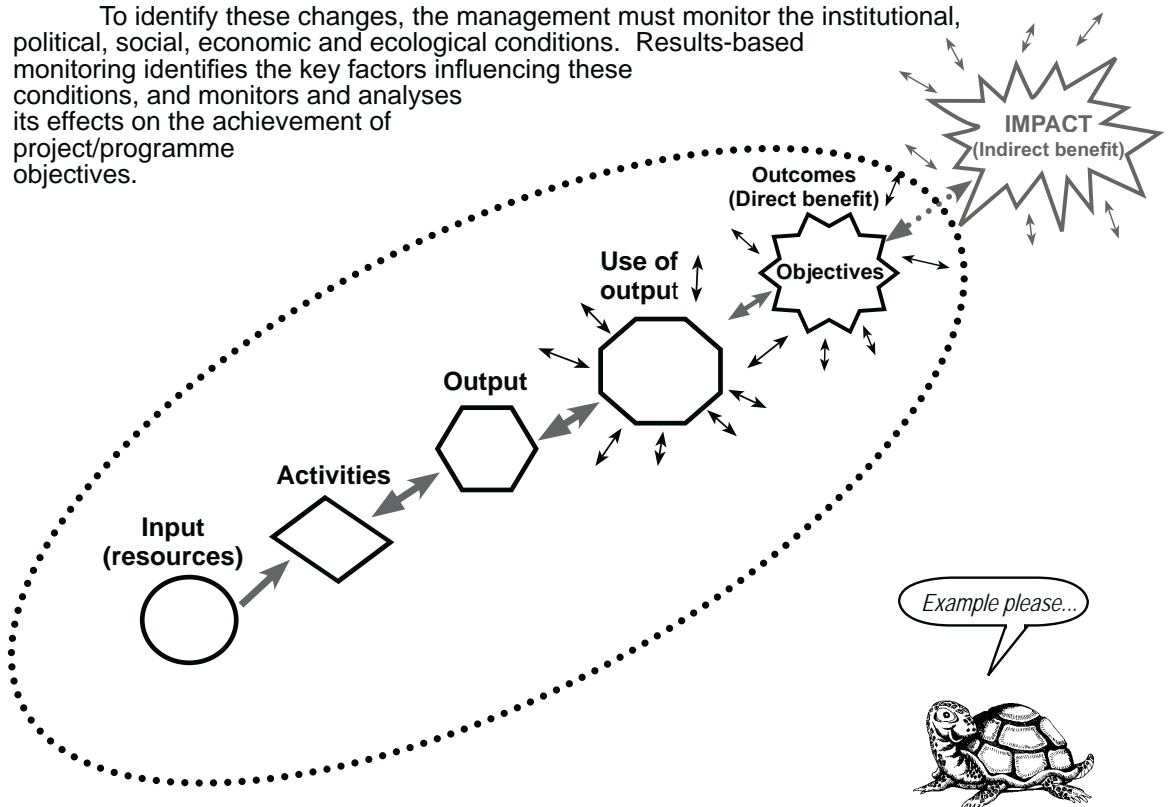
To identify these changes, the management must monitor the institutional, political, social, economic and ecological conditions. Results-based monitoring identifies the key factors influencing these conditions, and monitors and analyses its effects on the achievement of project/programme objectives.

IMPACT
(Indirect benefit)

Outcomes
(Direct benefit)

Objectives

Use of output

Output

Activities

Input
(resources)

Example please...